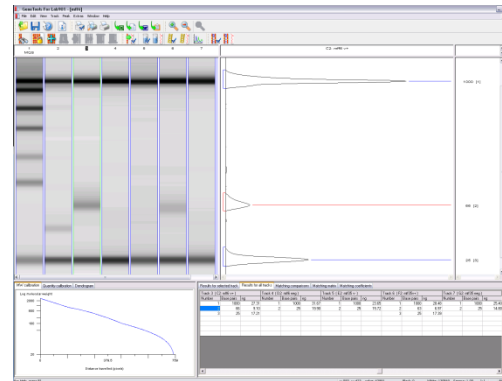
GeneTools For Lab101 - [gel01]

File Edit View Tools Peak Extras Window Help

1 2 3 4 5 6 7

MW calibration Quality calibration Densitogram

Log molecular weight

1000

500

100

50

10

0

378.5

756

Distance travelled (pixels)

Results for selected track Results for all tracks Matching comparison Matching matrix Matching coefficients

| Track 2 | | | Track 3 | | | Track 4 | | | Track 5 | | | Track 7 | | |
|---|---|---|---|---|---|---|---|---|---|---|---|---|---|---|
| Number | Base pairs | Ng | Number | Base pairs | Ng | Number | Base pairs | Ng | Number | Base pairs | Ng | Number | Base pairs | Ng |
| 1 | 1000 | 37.77 | 1 | 1000 | 37.57 | 1 | 1000 | 23.89 | 1 | 1000 | 28.45 | 1 | 1000 | 28.44 |
| 2 | 80 | 6.53 | 2 | 28 | 10.86 | 2 | 28 | 16.72 | 2 | 93 | 8.97 | 2 | 28 | 14.98 |
| 3 | 26 | 17.21 | | | | | | | 3 | 26 | 17.06 | | | |

1000 [1]

80 [2]

26 [3]